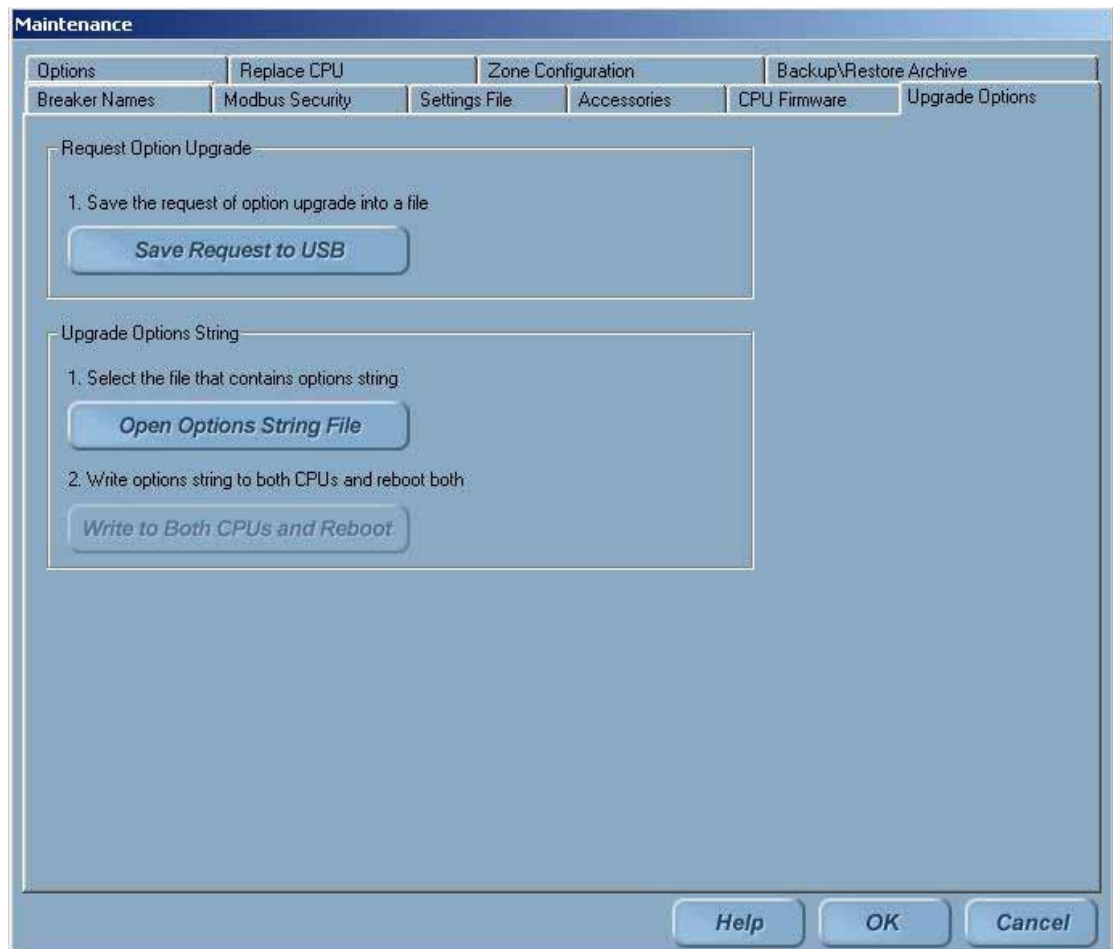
Maintenance

Options | Replace CPU | Zone Configuration | Backup\Restore Archive

Breaker Names | Modbus Security | Settings File | Accessories | CPU Firmware | Upgrade Options

Request Option Upgrade

1. Save the request of option upgrade into a file

Save Request to USB

Upgrade Options String

1. Select the file that contains options string

Open Options String File

2. Write options string to both CPUs and reboot both

Write to Both CPUs and Reboot

Help | OK | Cancel